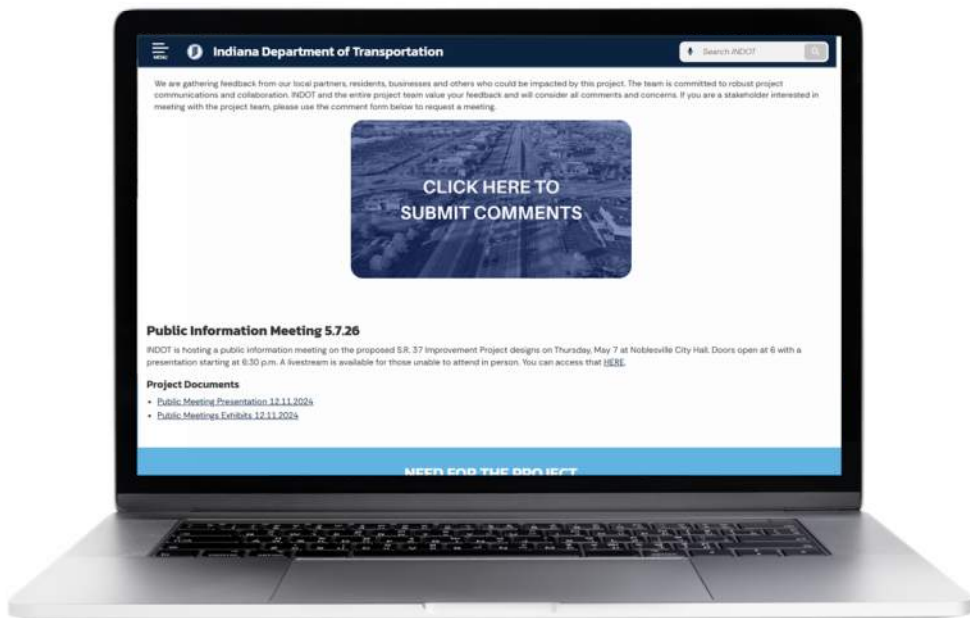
MENU Indiana Department of Transportation

Search INDOT

We are gathering feedback from our local partners, residents, businesses and others who could be impacted by this project. The team is committed to robust project communications and collaboration. INDOT and the entire project team value your feedback and will consider all comments and concerns. If you are a stakeholder interested in meeting with the project team, please use the comment form below to request a meeting.

CLICK HERE TO SUBMIT COMMENTS

Public Information Meeting 5.7.26

INDOT is hosting a public information meeting on the proposed S.R. 37 Improvement Project designs on Thursday, May 7 at Noblesville City Hall. Doors open at 6 with a presentation starting at 6:30 p.m. A livestream is available for those unable to attend in person. You can access that HERE.

Project Documents

- Public Meeting Presentation 12.11.2024
- Public Meetings Exhibits 12.11.2024

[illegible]